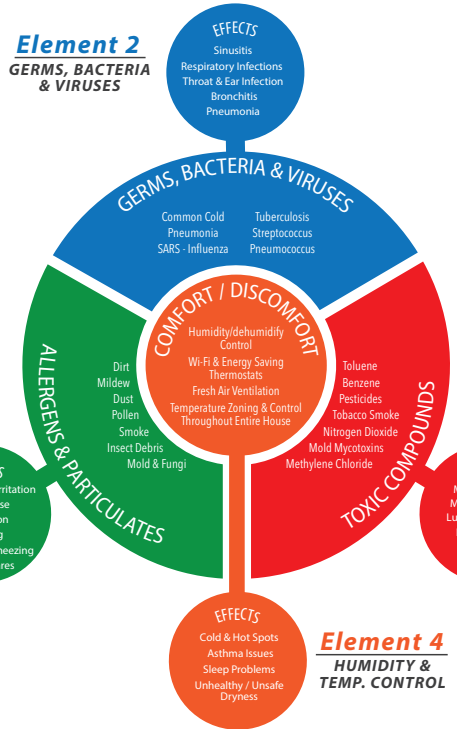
Element 2
GERMS, BACTERIA & VIRUSES

EFFECTS
Sinusitis
Respiratory Infections
Throat & Ear Infection
Bronchitis
Pneumonia

GERMS, BACTERIA & VIRUSES

Common Cold
Pneumonia
SARS - Influenza

Tuberculosis
Streptococcus
Pneumococcus

ALLERGENS & PARTICULATES

Dirt
Mildew
Dust
Pollen
Smoke
Insect Debris
Mold & Fungi

COMFORT / DISCOMFORT

Humidity/dehumidify Control
Wi-Fi & Energy Saving Thermostats
Fresh Air Ventilation
Temperature Zoning & Control Throughout Entire House

TOXIC COMPOUNDS

Toluene
Benzene
Pesticides
Tobacco Smoke
Nitrogen Dioxide
Mold Mycotoxins
Methylene Chloride

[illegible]s
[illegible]rritation
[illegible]se
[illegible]on
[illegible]g
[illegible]neezing
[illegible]res

M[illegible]
M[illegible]
Lu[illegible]

EFFECTS
Cold & Hot Spots
Asthma Issues
Sleep Problems
Unhealthy / Unsafe Dryness

Element 4
HUMIDITY & TEMP. CONTROL